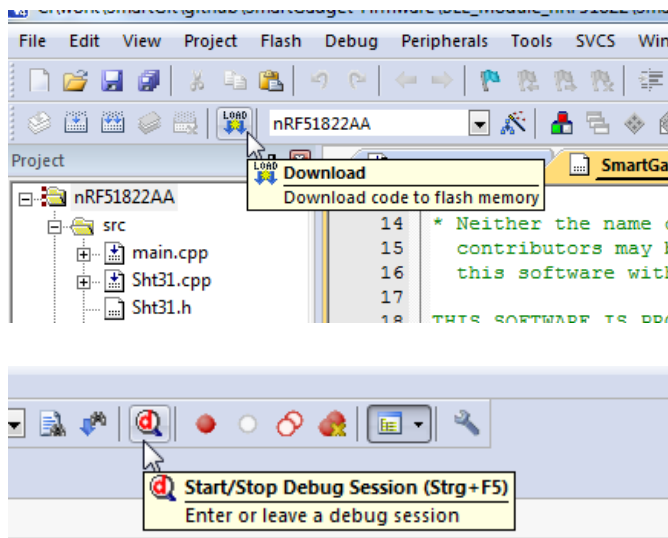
C:\Work\SmartSit\github\SmartGadget-Firmware\BLE_Module_nRF51822\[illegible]

File Edit View Project Flash Debug Peripherals Tools SVCS Win

LOAD

nRF51822AA

Project

Download
Download code to flash memory

SmartGa

nRF51822AA

src

main.cpp

Sht31.cpp

Sht31.h

14 * Neither the name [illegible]
15 contributors may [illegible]
16 this software wit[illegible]
17
18 THIS SOFTWARE IS PR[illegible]

Start/Stop Debug Session (Strg+F5)
Enter or leave a debug session